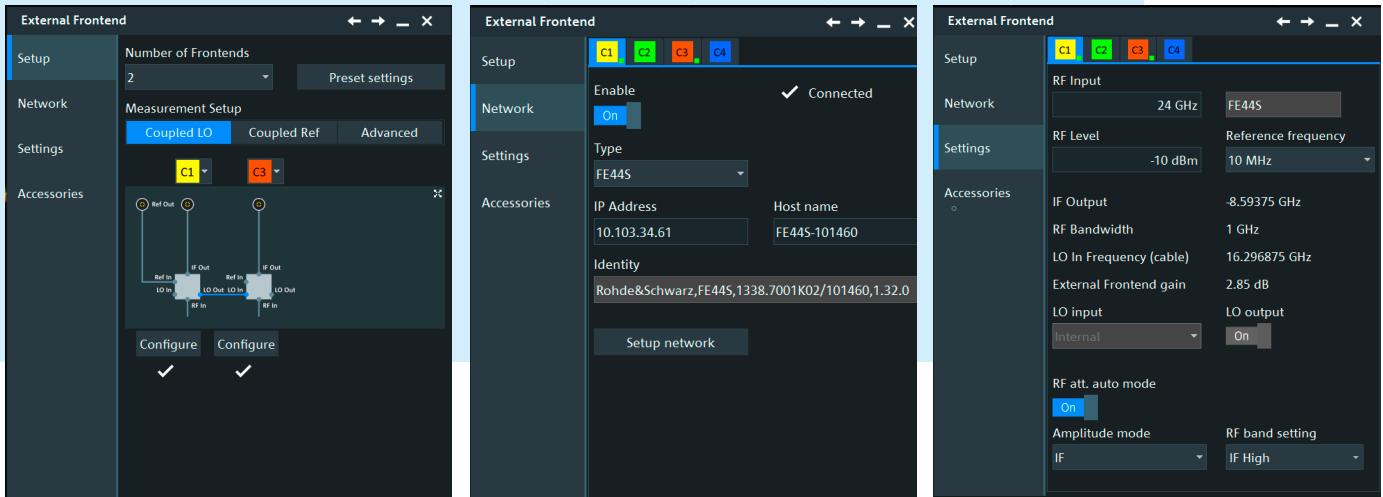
External Frontend

Setup
Network
Settings
Accessories

Number of Frontends
2
Preset settings
Measurement Setup
Coupled LO
Coupled Ref
Advanced
C1
C3
Ref Out
IF Out
Ref In
LO In
LO Out
RF In
Ref In
IF Out
LO In
LO Out
RF In
Configure
Configure
✓
✓

External Frontend

Setup
Network
Settings
Accessories

C1
C2
C3
C4
Enable
On
✓ Connected
Type
FE44S
IP Address
10.103.34.61
Host name
FE44S-101460
Identity
Rohde&Schwarz,FE44S,1338.7001K02/101460,1.32.0
Setup network

External Frontend

Setup
Network
Settings
Accessories

C1
C2
C3
C4
RF Input
24 GHz
FE44S
RF Level
-10 dBm
Reference frequency
10 MHz
IF Output
-8.59375 GHz
RF Bandwidth
1 GHz
LO In Frequency (cable)
16.296875 GHz
External Frontend gain
2.85 dB
LO input
Internal
LO output
On
RF att. auto mode
On
Amplitude mode
IF
RF band setting
IF High